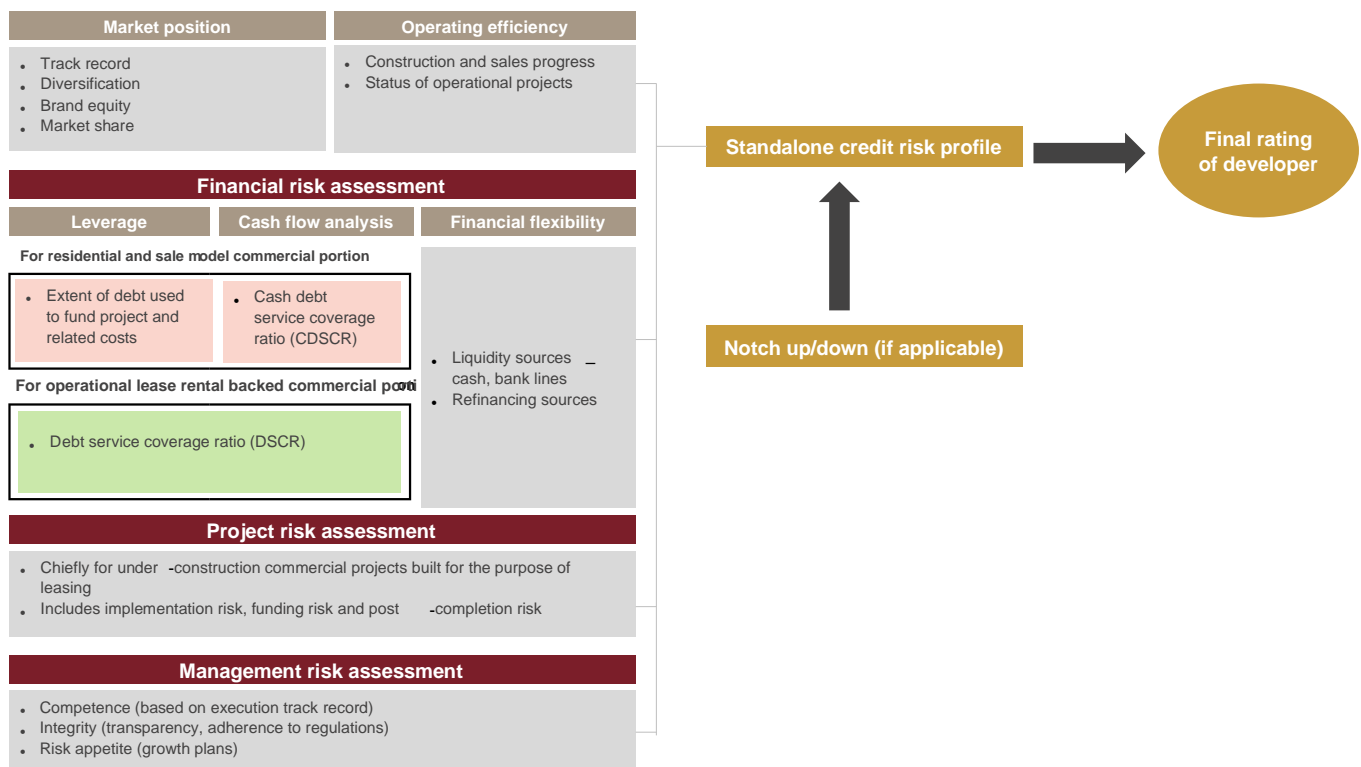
Market position
Operating efficiency

- Track record
- Diversification
- Brand equity
- Market share

- Construction and sales progress
- Status of operational projects

Standalone credit risk profile

Final rating of developer

Financial risk assessment

Leverage
Cash flow analysis
Financial flexibility

For residential and sale model commercial portion

- Extent of debt used to fund project and related costs

- Cash debt service coverage ratio (CDSCR)

- Liquidity sources – cash, bank lines
- Refinancing sources

Notch up/down (if applicable)

For operational lease rental backed commercial portion

- Debt service coverage ratio (DSCR)

Project risk assessment

- Chiefly for under-construction commercial projects built for the purpose of leasing
- Includes implementation risk, funding risk and post-completion risk

Management risk assessment

- Competence (based on execution track record)
- Integrity (transparency, adherence to regulations)
- Risk appetite (growth plans)